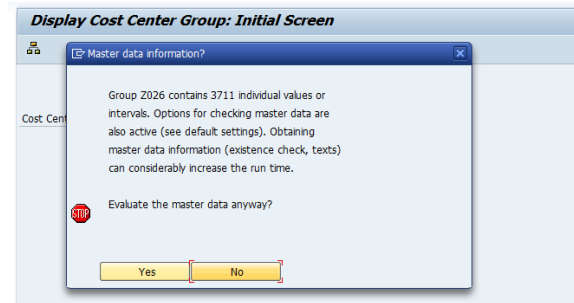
Display Cost Center Group: Initial Screen

Cost Cent

Master data information?

Group Z026 contains 3711 individual values or intervals. Options for checking master data are also active (see default settings). Obtaining master data information (existence check, texts) can considerably increase the run time.

STOP

Evaluate the master data anyway?

Yes

No